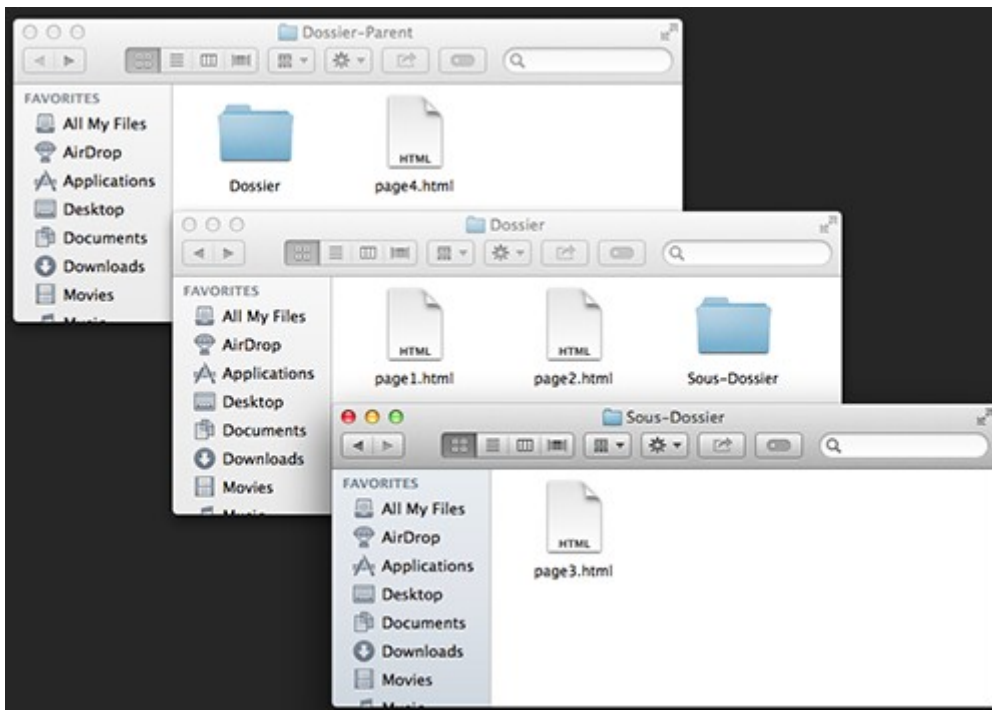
Dossier-Parent

FAVORITES
All My Files
AirDrop
Applications
Desktop
Documents
Downloads
Movies
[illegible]

HTML
Dossier
page4.html

Dossier

FAVORITES
All My Files
AirDrop
Applications
Desktop
Documents
Downloads
Movies
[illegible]

HTML
page1.html
HTML
page2.html
Sous-Dossier

Sous-Dossier

FAVORITES
All My Files
AirDrop
Applications
Desktop
Documents
Downloads
Movies
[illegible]

HTML
page3.html